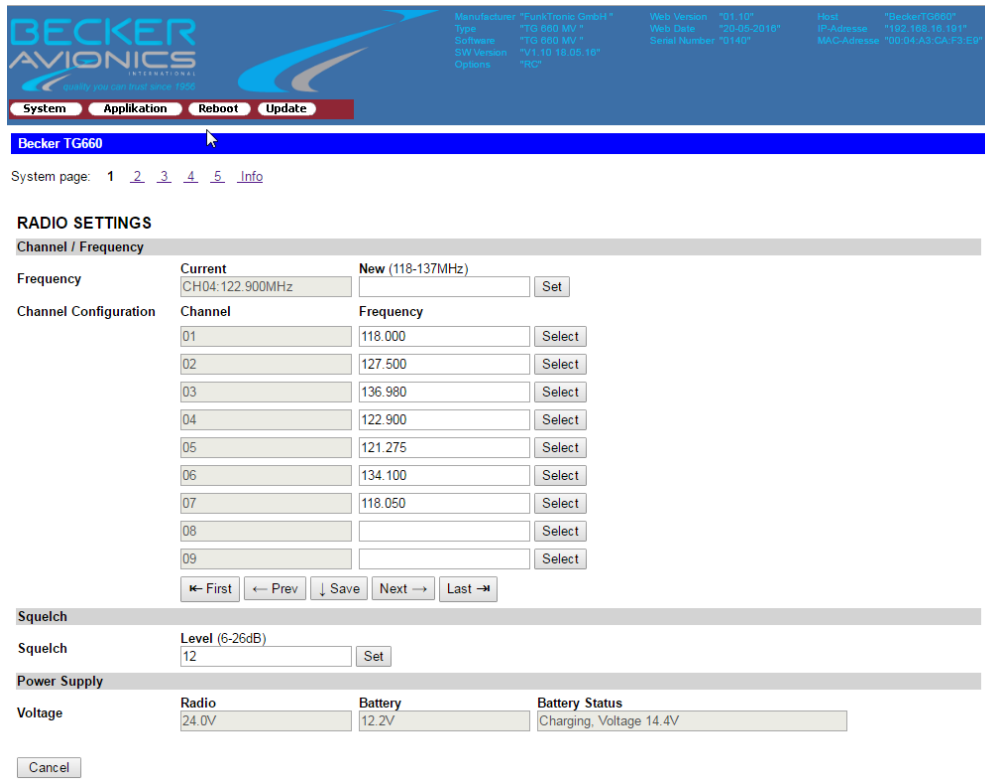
BECKER AVIONICS INTERNATIONAL
quality you can trust since 1956

Manufacturer "FunkTronic GmbH "
Type "TG 660 MV "
Software "TG 660 MV "
SW Version "V1.10 18.05.16"
Options "RC"

Web Version "01.10"
Web Date "20-05-2016"
Serial Number "0140"

Host "BeckerTG660"
IP-Adresse "192.168.18.191"
MAC-Adresse "00:04:A3:CA:F3:E9"

System Applikation Reboot Update

Becker TG660

System page: 1 2 3 4 5 Info

RADIO SETTINGS

Channel / Frequency

| | | | |
|---|---|---|---|
| Frequency | Current CH04:122.900MHz | New (118-137MHz) | Set |
| Channel Configuration | Channel | Frequency | |
| | 01 | 118.000 | Select |
| | 02 | 127.500 | Select |
| | 03 | 136.980 | Select |
| | 04 | 122.900 | Select |
| | 05 | 121.275 | Select |
| | 06 | 134.100 | Select |
| | 07 | 118.050 | Select |
| | 08 | | Select |
| | 09 | | Select |

⇤ First ← Prev ↓ Save Next → Last ⇥

Squelch

Squelch Level (6-26dB) 12 Set

Power Supply

| | Radio | Battery | Battery Status |
|---|---|---|---|
| Voltage | 24.0V | 12.2V | Charging, Voltage 14.4V |

Cancel